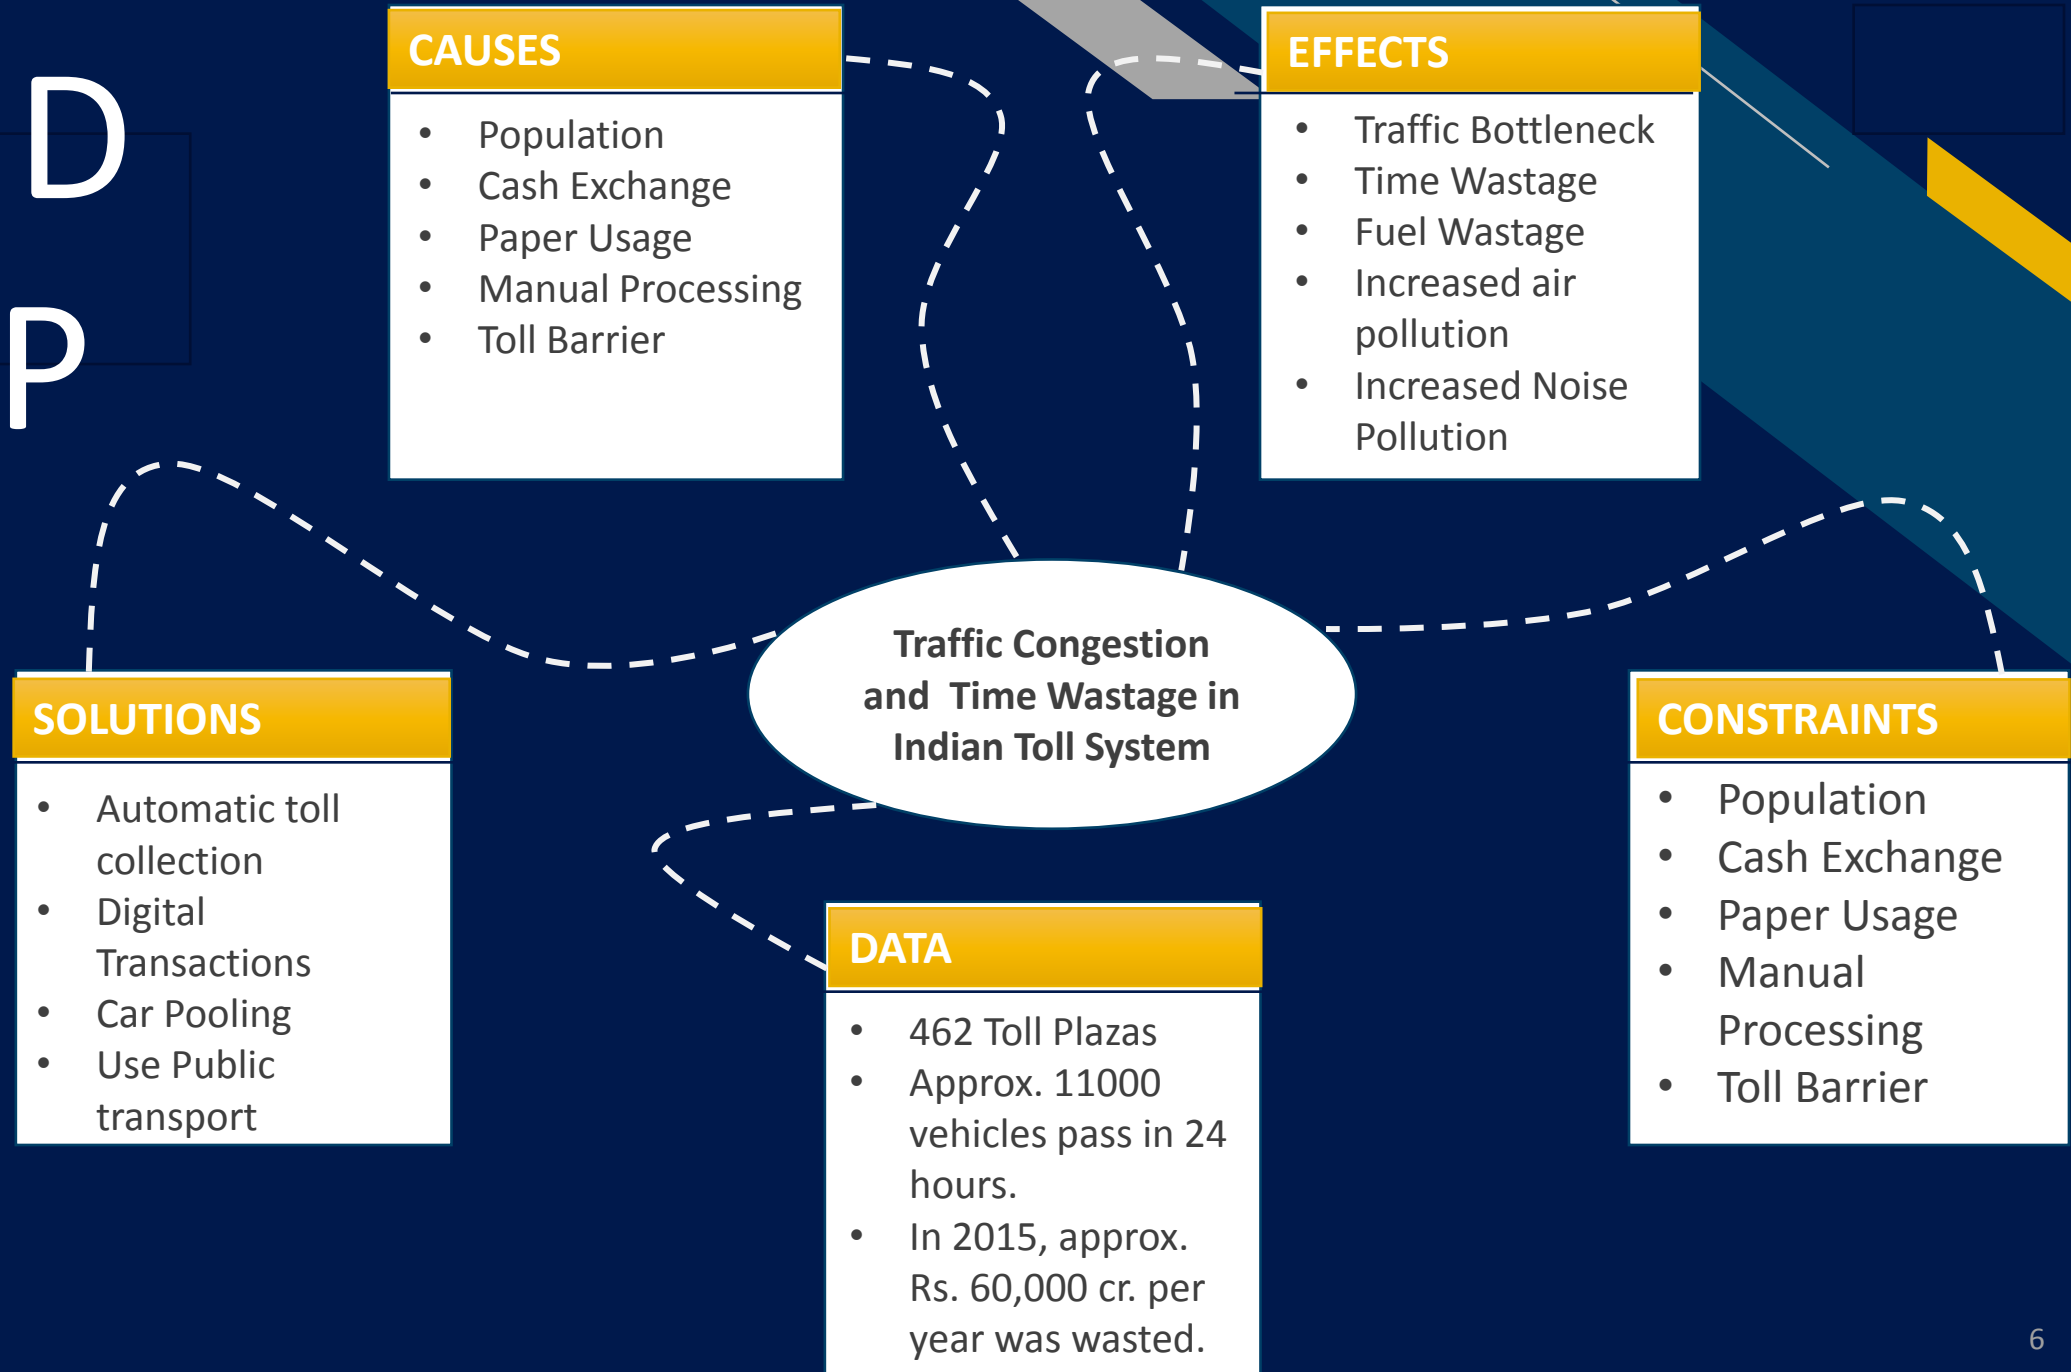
D

P

CAUSES

- Population
- Cash Exchange
- Paper Usage
- Manual Processing
- Toll Barrier

EFFECTS

- Traffic Bottleneck
- Time Wastage
- Fuel Wastage
- Increased air pollution
- Increased Noise Pollution

Traffic Congestion and Time Wastage in Indian Toll System

SOLUTIONS

- Automatic toll collection
- Digital Transactions
- Car Pooling
- Use Public transport

DATA

- 462 Toll Plazas
- Approx. 11000 vehicles pass in 24 hours.
- In 2015, approx. Rs. 60,000 cr. per year was wasted.

CONSTRAINTS

- Population
- Cash Exchange
- Paper Usage
- Manual Processing
- Toll Barrier

6